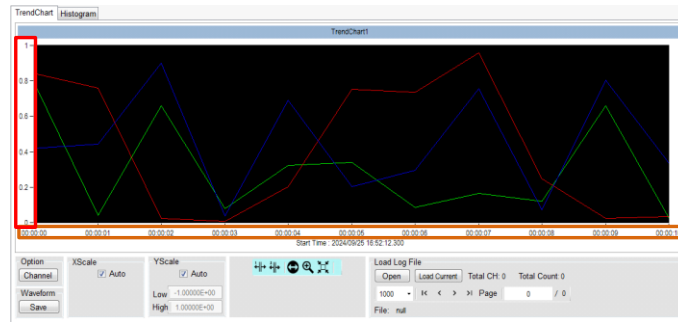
TrendChart Histogram

TrendChart1

1
0.8
0.6
0.4
0.2
0

00:00:00 00:00:01 00:00:02 00:00:03 00:00:04 00:00:05 00:00:06 00:00:07 00:00:08 00:00:09 00:00:1

Start Time : 2024/09/25 16:52:12.300

Option
Channel

Waveform
Save

XScale
Auto

YScale
Auto
Low -1.00000E+00
High 1.00000E+00

Load Log File
Open Load Current Total CH: 0 Total Count: 0
1000 Page 0 / 0
File: null